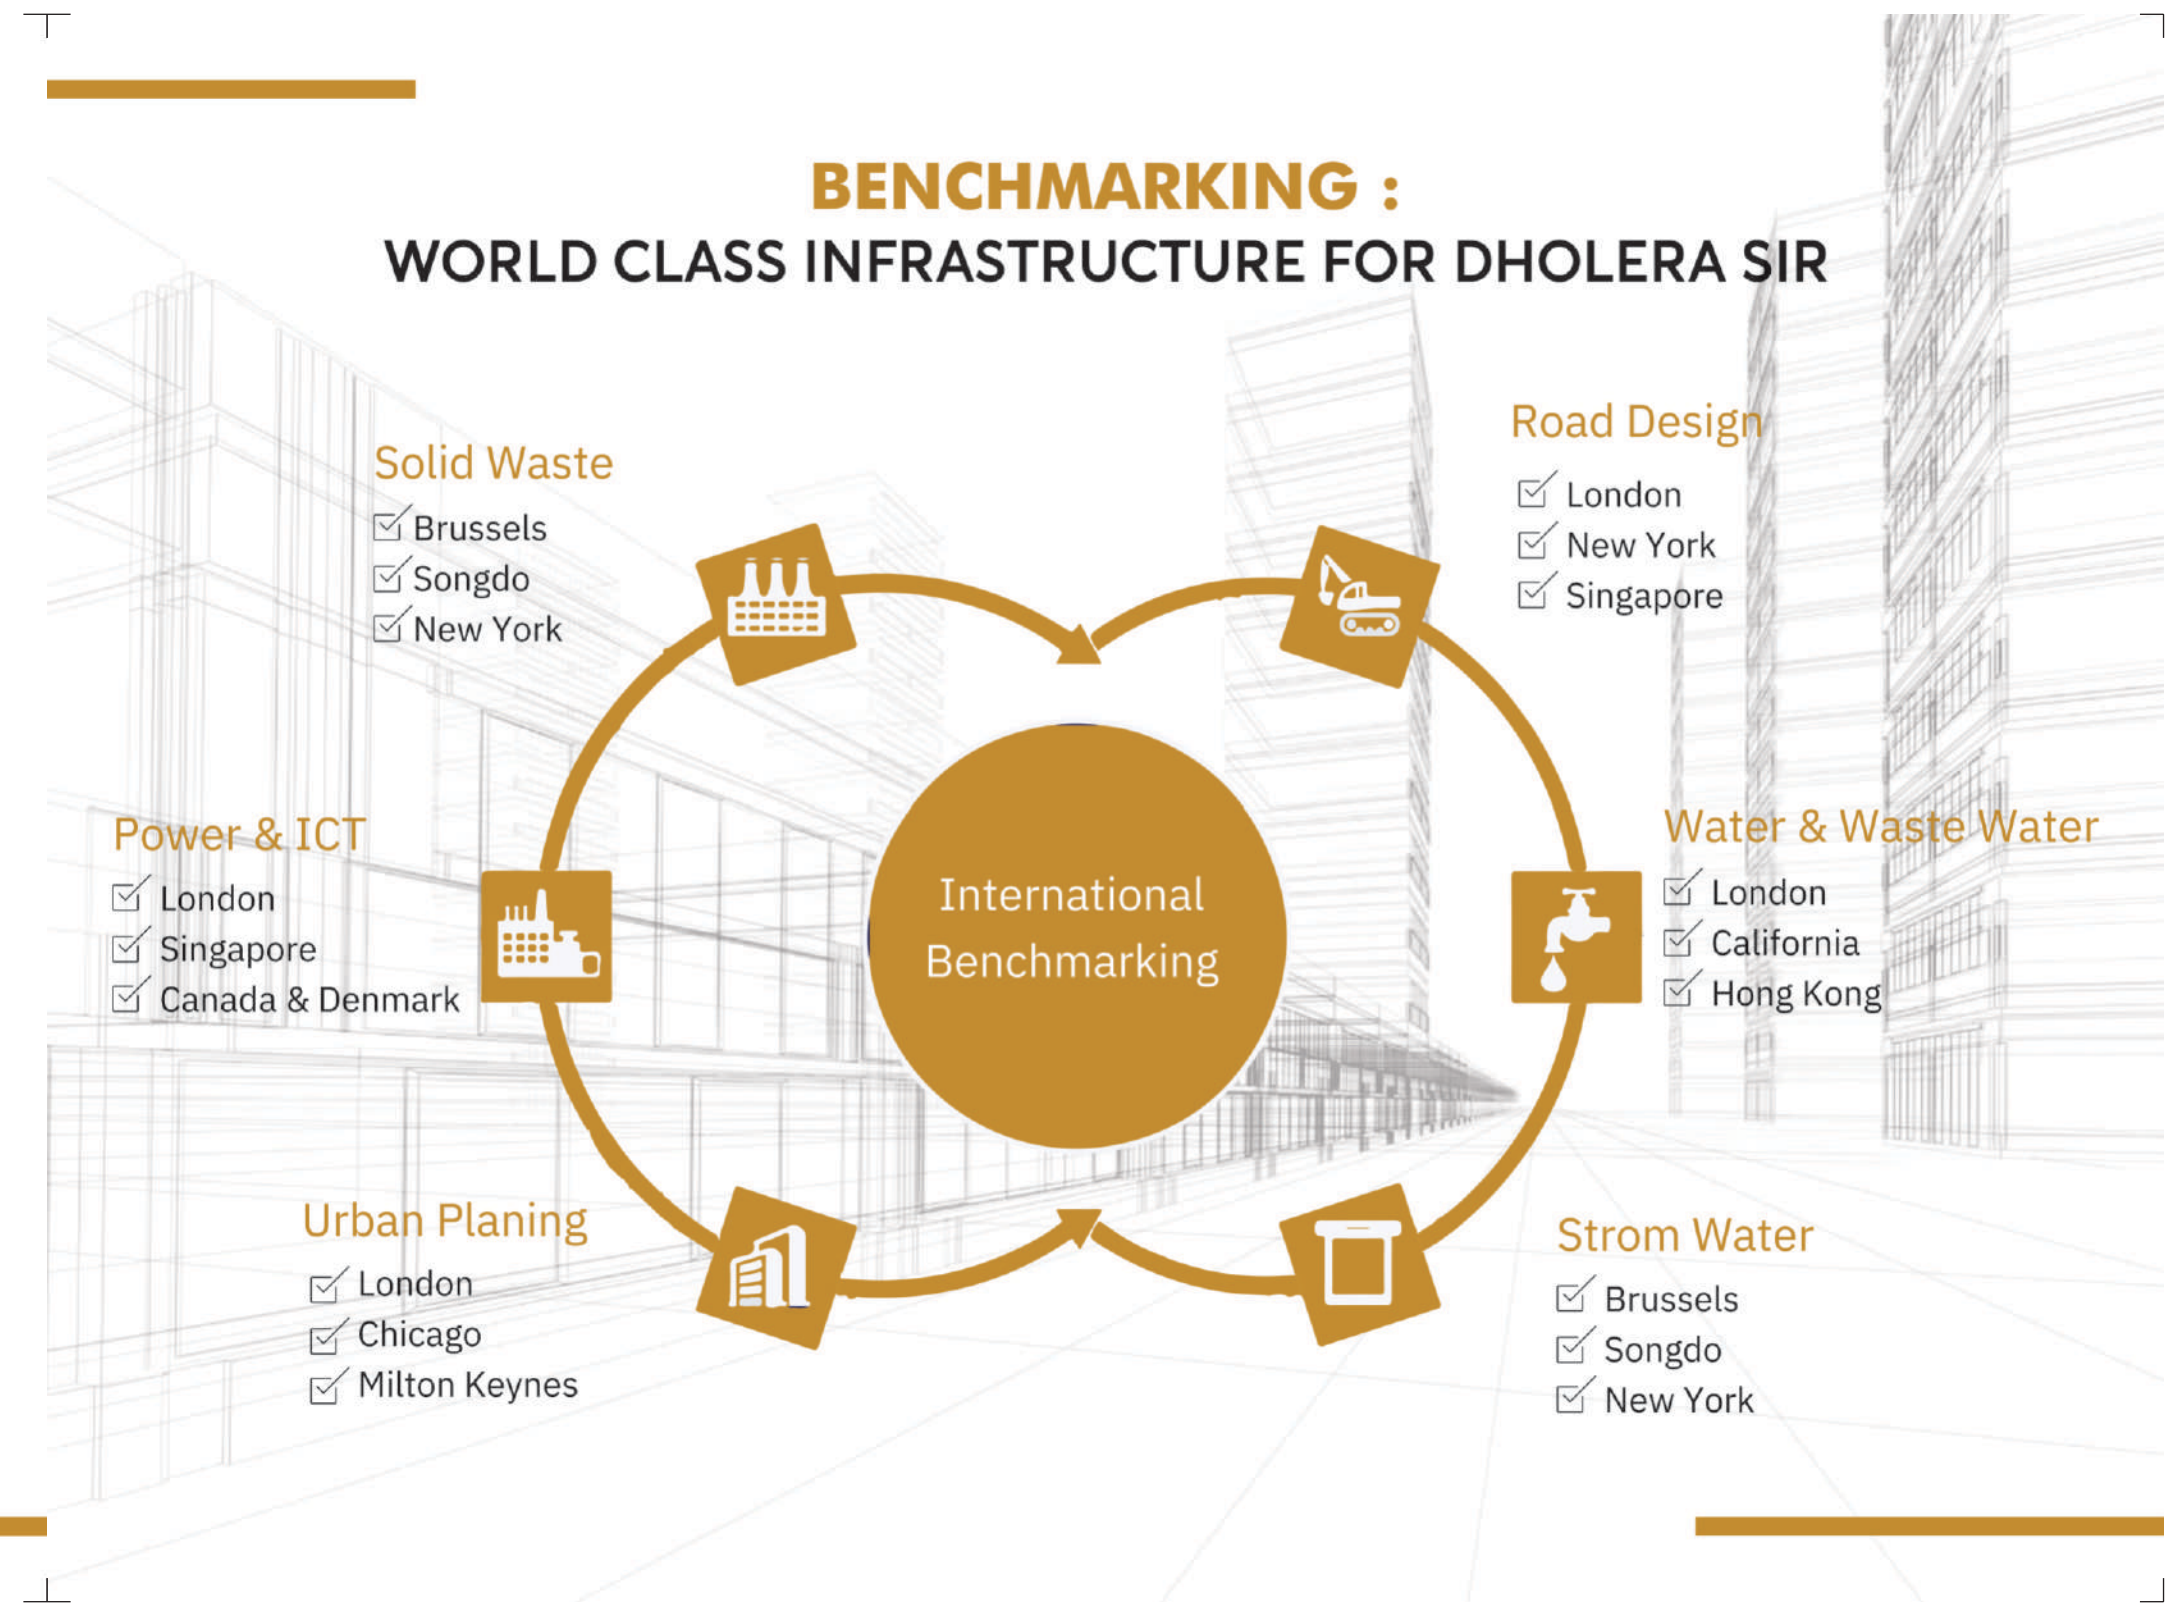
BENCHMARKING :
WORLD CLASS INFRASTRUCTURE FOR DHOLERA SIR

Solid Waste
☑ Brussels
☑ Songdo
☑ New York

Road Design
☑ London
☑ New York
☑ Singapore

Power & ICT
☑ London
☑ Singapore
☑ Canada & Denmark

International Benchmarking

Water & Waste Water
☑ London
☑ California
☑ Hong Kong

Urban Planing
☑ London
☑ Chicago
☑ Milton Keynes

Strom Water
☑ Brussels
☑ Songdo
☑ New York